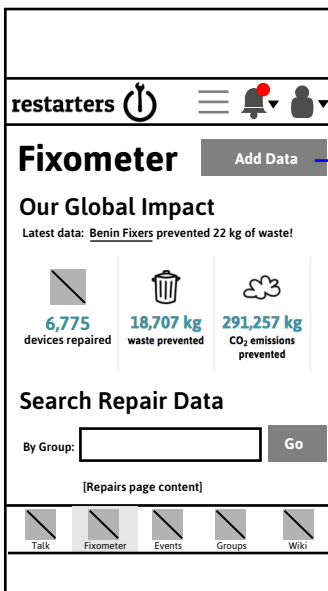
restarters

Fixometer

Add Data

Our Global Impact

Latest data: Benin Fixers prevented 22 kg of waste!

6,775
devices repaired

18,707 kg
waste prevented

291,257 kg
$CO_2$ emissions prevented

Search Repair Data

By Group:

Go

[Repairs page content]

Talk Fixometer Events Groups Wiki